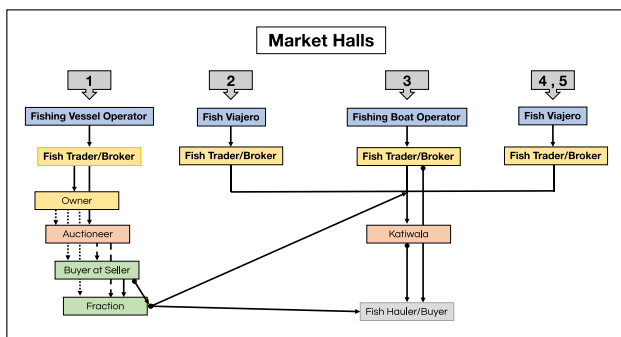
Market Halls

1

2

3

4 , 5

Fishing Vessel Operator

Fish Viajero

Fishing Boat Operator

Fish Viajero

Fish Trader/Broker

Fish Trader/Broker

Fish Trader/Broker

Fish Trader/Broker

Owner

Auctioneer

Katiwala

Buyer at Seller

Fraction

Fish Hauler/Buyer